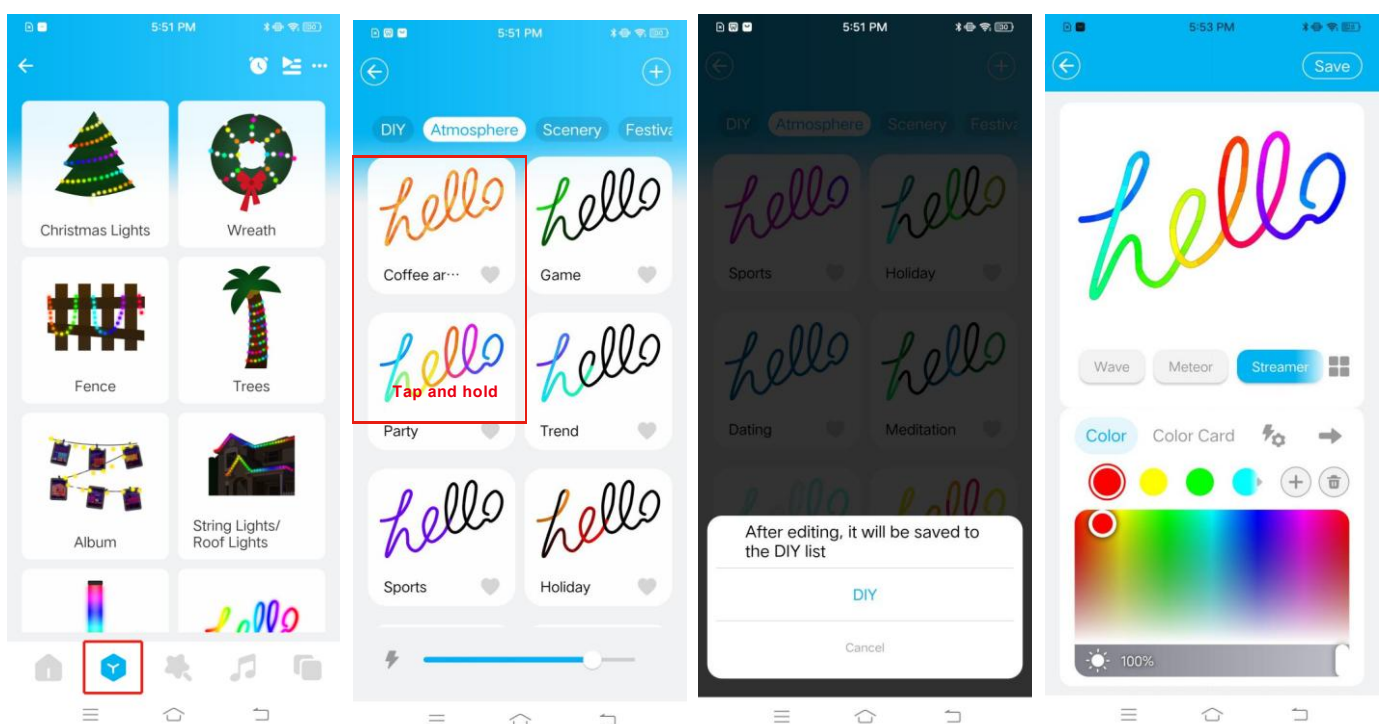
5:51 PM

Christmas Lights
Wreath
Fence
Trees
Album
String Lights/ Roof Lights

5:51 PM

DIY Atmosphere Scenery Festiva

Coffee ar···
Game
Tap and hold
Party
Trend
Sports
Holiday

5:51 PM

DIY Atmosphere Scenery Festiva

Sports
Holiday
Dating
Meditation

After editing, it will be saved to the DIY list

DIY

Cancel

5:53 PM

Save

Wave Meteor Streamer

Color Color Card

100%